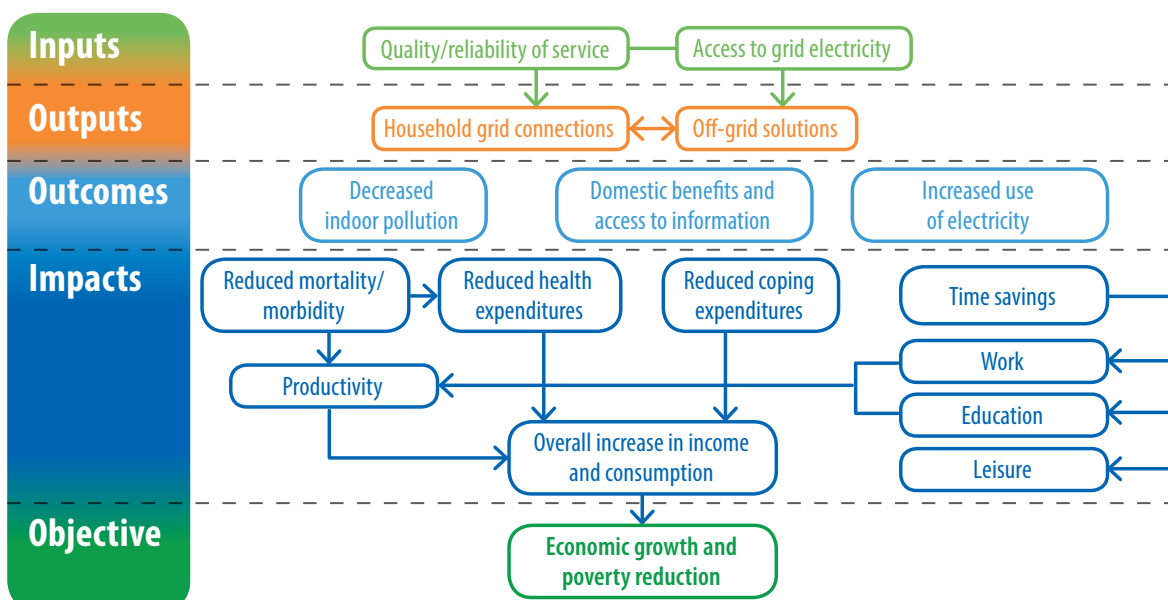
Inputs

Quality/reliability of service

Access to grid electricity

Outputs

Household grid connections

Off-grid solutions

Outcomes

Decreased indoor pollution

Domestic benefits and access to information

Increased use of electricity

Impacts

Reduced mortality/ morbidity

Reduced health expenditures

Reduced coping expenditures

Time savings

Productivity

Work

Education

Overall increase in income and consumption

Leisure

Objective

Economic growth and poverty reduction